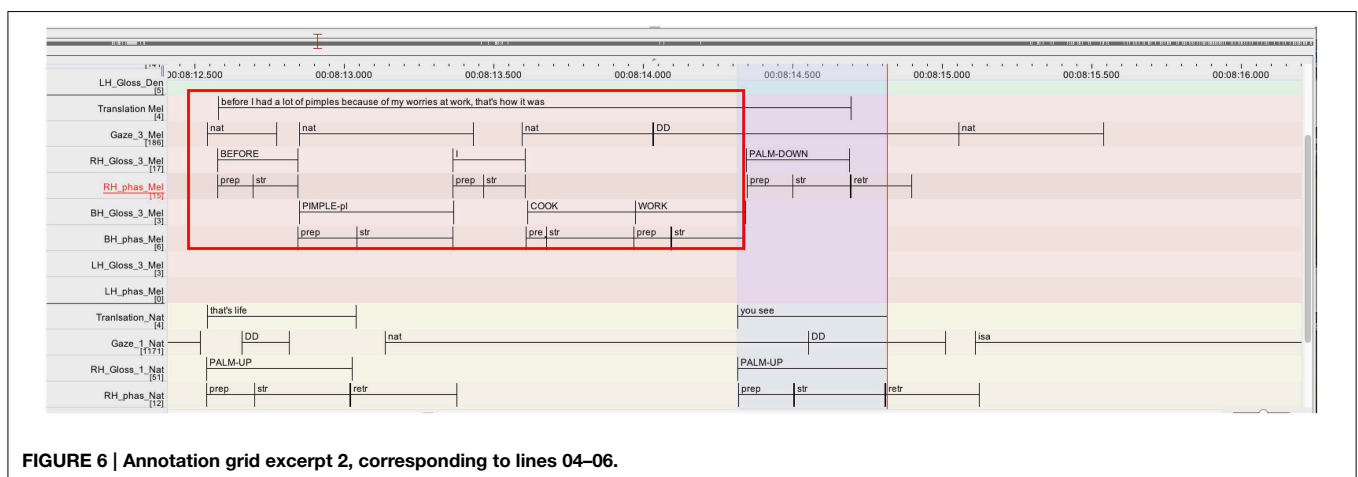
LH_Gloss_Den [5]
00:08:12.500
00:08:13.000
00:08:13.500
00:08:14.000
00:08:14.500
00:08:15.000
00:08:15.500
00:08:16.000

Translation Mel [4]
before I had a lot of pimples because of my worries at work, that's how it was

Gaze_3_Mel [186]
nat
nat
nat
DD
nat

RH_Gloss_3_Mel [17]
BEFORE
I
PALM-DOWN

RH_phas_Mel [15]
prep
str
prep
str
prep
str
retr

BH_Gloss_3_Mel [3]
PIMPLE-pl
COOK
WORK

BH_phas_Mel [6]
prep
str
pre
str
prep
str

LH_Gloss_3_Mel [3]

LH_phas_Mel [0]

Tranlsation_Nat [4]
that's life
you see

Gaze_1_Nat [1171]
DD
nat
DD
isa

RH_Gloss_1_Nat [51]
PALM-UP
PALM-UP

RH_phas_Nat [12]
prep
str
retr
prep
str
retr

FIGURE 6 | Annotation grid excerpt 2, corresponding to lines 04–06.